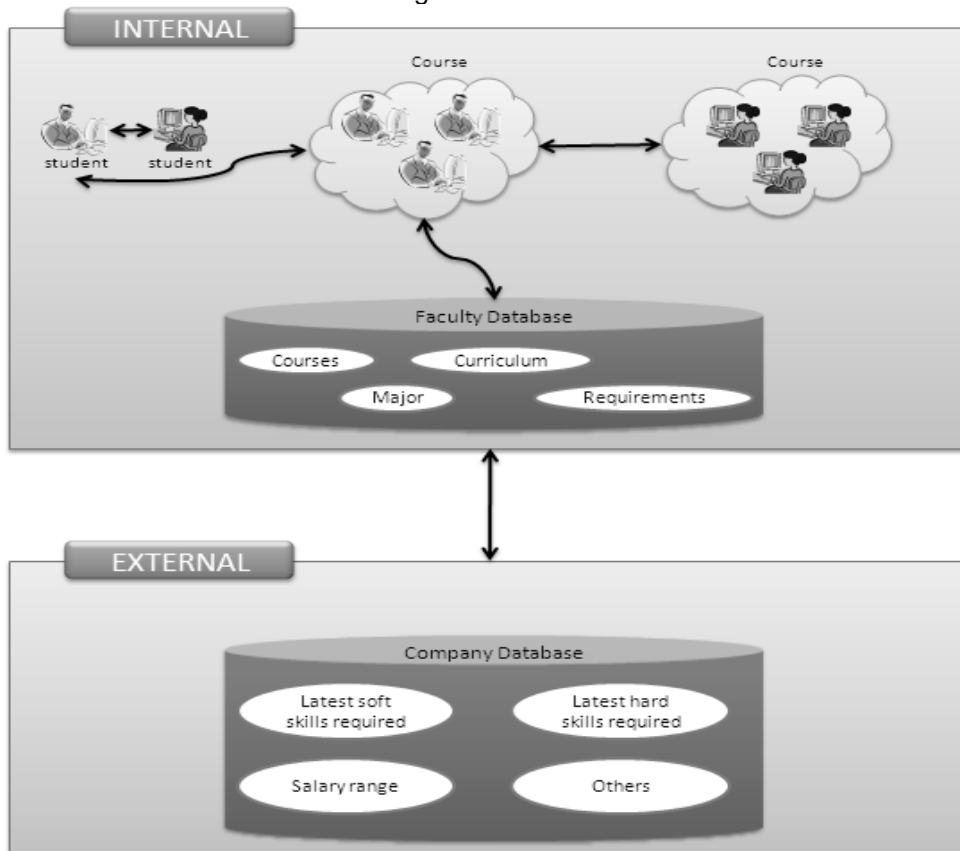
INTERNAL

Course

Course

student

student

Faculty Database

Courses

Curriculum

Major

Requirements

EXTERNAL

Company Database

Latest soft skills required

Latest hard skills required

Salary range

Others